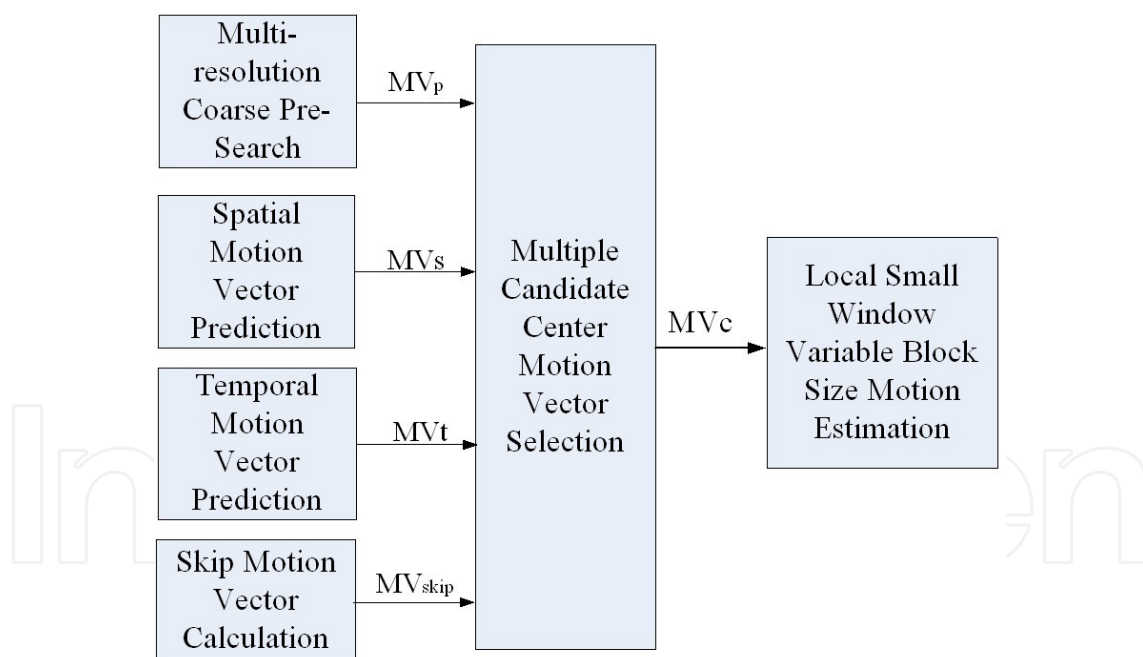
Multi-resolution Coarse Pre-Search

$MV_p$

Spatial Motion Vector Prediction

MVs

Temporal Motion Vector Prediction

MVt

Skip Motion Vector Calculation

$MV_{skip}$

Multiple Candidate Center Motion Vector Selection

MVc

Local Small Window Variable Block Size Motion Estimation